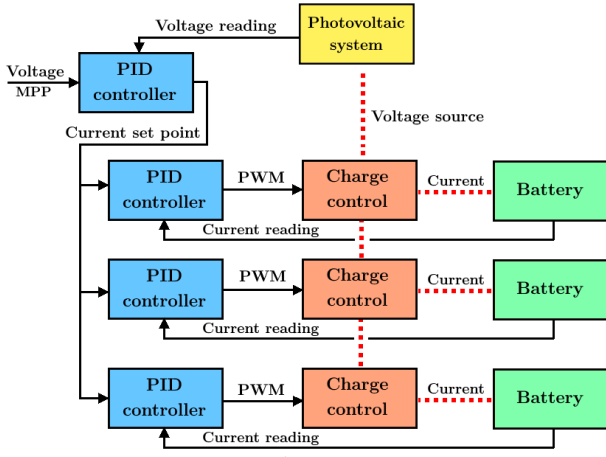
Voltage reading

Photovoltaic system

Voltage MPP

PID controller

Voltage source

Current set point

PID controller

PWM

Charge control

Current

Battery

Current reading

PID controller

PWM

Charge control

Current

Battery

Current reading

PID controller

PWM

Charge control

Current

Battery

Current reading